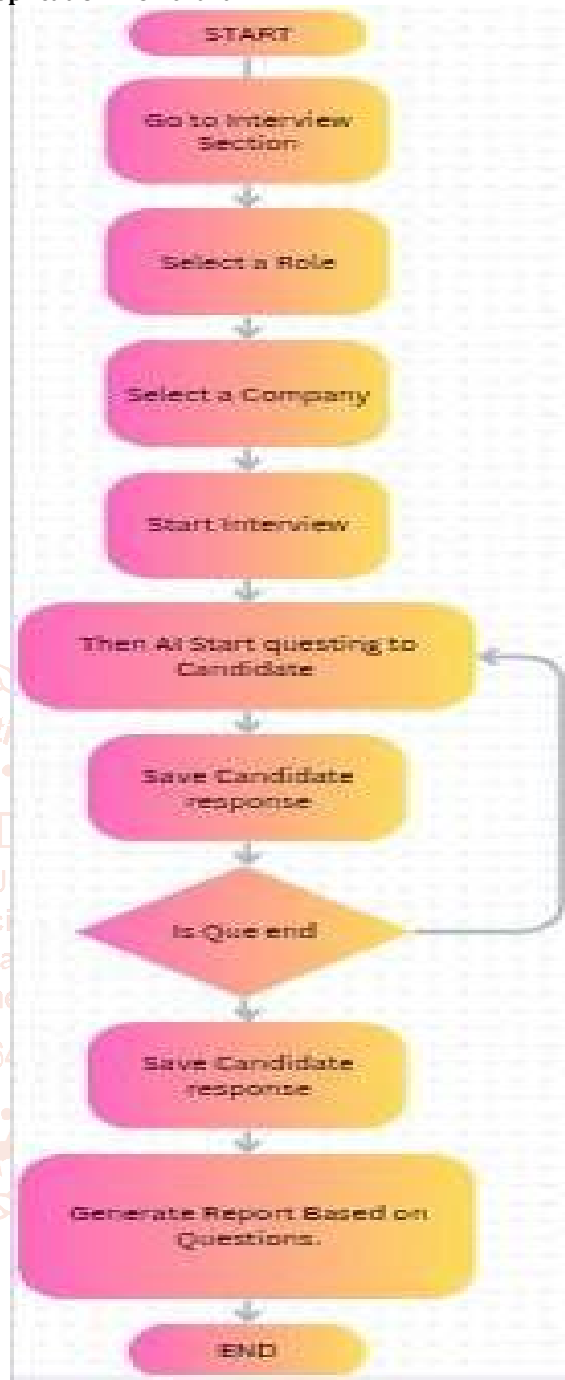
START

Go to Interview Section

Select a Role

Select a Company

Start Interview

Then AI Start questing to Candidate

Save Candidate response

Is Que end

Save Candidate response

Generate Report Based on Questions.

END